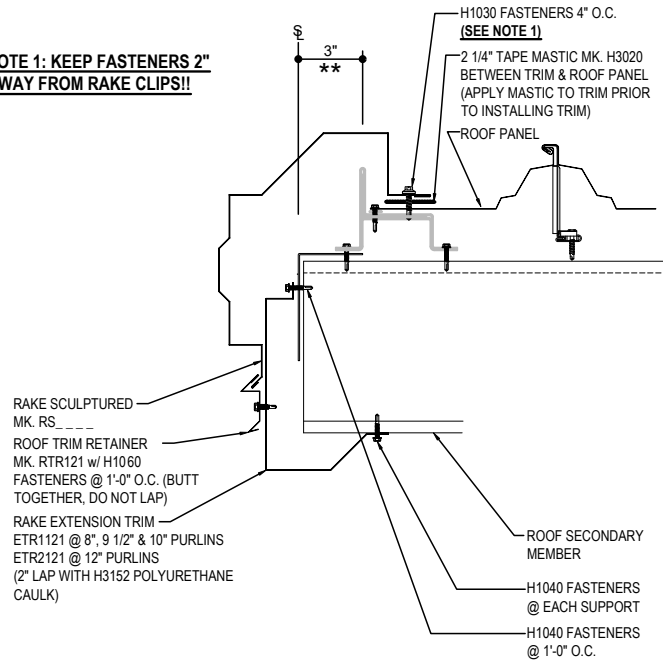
NOTE 1: KEEP FASTENERS 2" AWAY FROM RAKE CLIPS!!

$\mathbb{S}$
3"
**

H1030 FASTENERS 4" O.C.
(SEE NOTE 1)

2 1/4" TAPE MASTIC MK. H3020 BETWEEN TRIM & ROOF PANEL (APPLY MASTIC TO TRIM PRIOR TO INSTALLING TRIM)

ROOF PANEL

RAKE SCULPTURED MK. RS_ _ _

ROOF TRIM RETAINER MK. RTR121 w/ H1060 FASTENERS @ 1'-0" O.C. (BUTT TOGETHER, DO NOT LAP)

RAKE EXTENSION TRIM ETR1121 @ 8", 9 1/2" & 10" PURLINS ETR2121 @ 12" PURLINS (2" LAP WITH H3152 POLYURETHANE CAULK)

ROOF SECONDARY MEMBER

H1040 FASTENERS @ EACH SUPPORT

H1040 FASTENERS @ 1'-0" O.C.